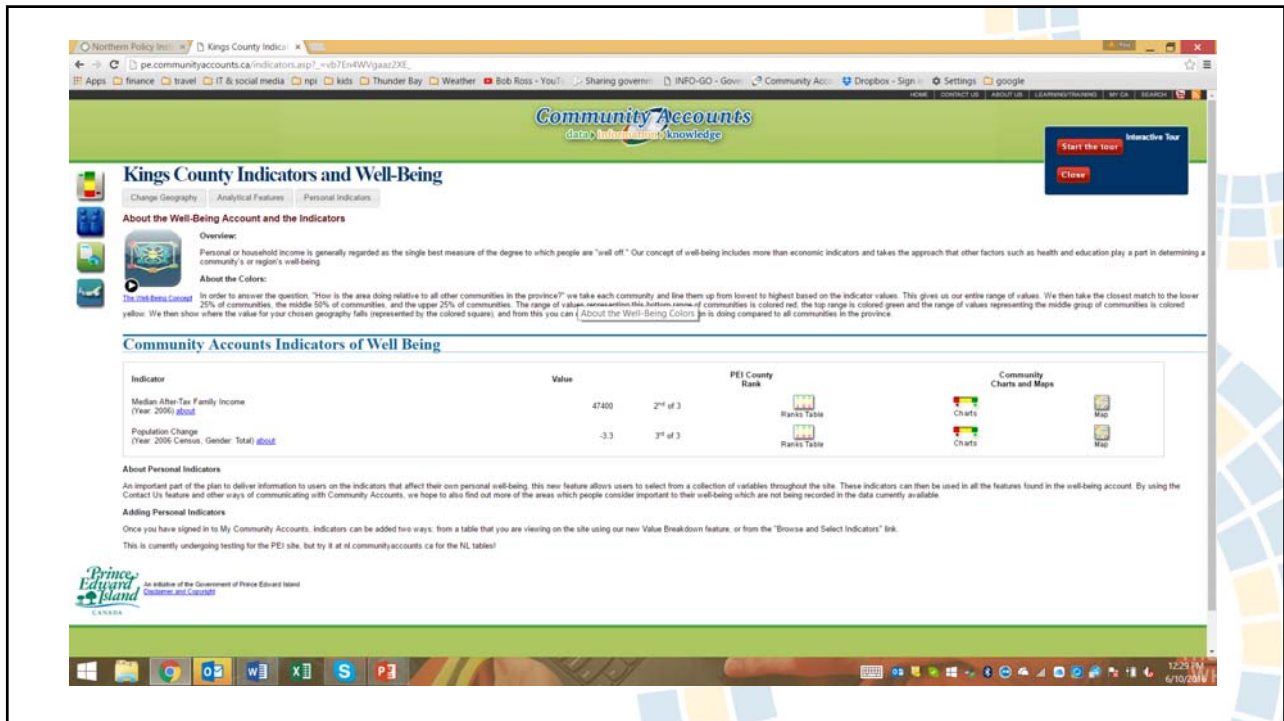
Northern Policy Insti × Kings County Indica ×

pe.communityaccounts.ca/indicators.asp?_=vb7En4WVgaaz2XE_

Apps finance travel IT & social media npi kids Thunder Bay Weather Bob Ross - YouTu Sharing governm INFO-GO - Gove Community Acco Dropbox - Sign i Settings google

HOME | CONTACT US | ABOUT US | LEARNING/TRAINING | MY CA | SEARCH

Community Accounts
data information knowledge

Interactive Tour
Start the tour
Close

Kings County Indicators and Well-Being

Change Geography | Analytical Features | Personal Indicators

About the Well-Being Account and the Indicators

Overview:

Personal or household income is generally regarded as the single best measure of the degree to which people are "well off." Our concept of well-being includes more than economic indicators and takes the approach that other factors such as health and education play a part in determining a community's or region's well-being.

About the Colors:

The Well-Being Concept

In order to answer the question, "How is the area doing relative to all other communities in the province?" we take each community and line them up from lowest to highest based on the indicator values. This gives us our entire range of values. We then take the closest match to the lower 25% of communities, the middle 50% of communities, and the upper 25% of communities. The range of values representing this bottom range of communities is colored red, the top range is colored green and the range of values representing the middle group of communities is colored yellow. We then show where the value for your chosen geography falls (represented by the colored square), and from this you can c About the Well-Being Colors n is doing compared to all communities in the province.

Community Accounts Indicators of Well Being

| Indicator | Value | PEI County Rank | | Community Charts and Maps | |
|---|---|---|---|---|---|
| Median After-Tax Family Income (Year: 2006) about | 47400 | 2nd of 3 | Ranks Table | Charts | Map |
| Population Change (Year: 2006 Census, Gender: Total) about | -3.3 | 3rd of 3 | Ranks Table | Charts | Map |

About Personal Indicators

An important part of the plan to deliver information to users on the indicators that affect their own personal well-being, this new feature allows users to select from a collection of variables throughout the site. These indicators can then be used in all the features found in the well-being account. By using the Contact Us feature and other ways of communicating with Community Accounts, we hope to also find out more of the areas which people consider important to their well-being which are not being recorded in the data currently available.

Adding Personal Indicators

Once you have signed in to My Community Accounts, indicators can be added two ways: from a table that you are viewing on the site using our new Value Breakdown feature, or from the "Browse and Select Indicators" link.

This is currently undergoing testing for the PEI site, but try it at nl.communityaccounts.ca for the NL tables!

Prince Edward Island CANADA

An initiative of the Government of Prince Edward Island
Disclaimer and Copyright

12:29 PM
6/10/2016